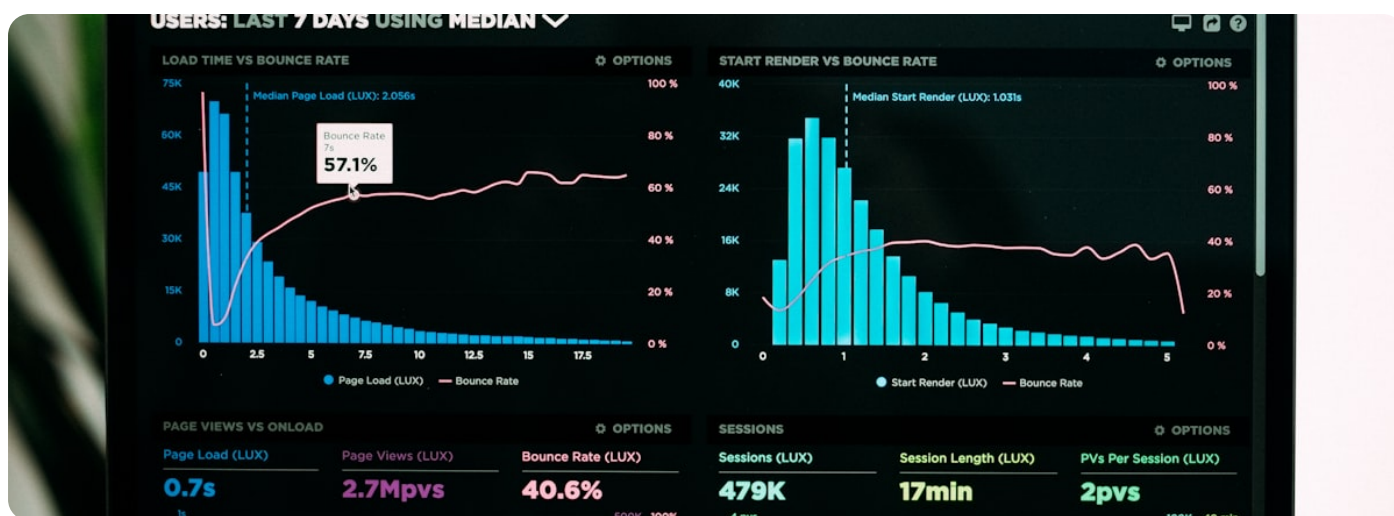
USERS: LAST 7 DAYS USING MEDIAN

LOAD TIME VS BOUNCE RATE
OPTIONS

75K
60K
45K
30K
15K
0

Median Page Load (LUX): 2.056s

Bounce Rate
7s
57.1%

100 %
80 %
60 %
40 %
20 %
0 %

0 2.5 5 7.5 10 12.5 15 17.5

Page Load (LUX) Bounce Rate

START RENDER VS BOUNCE RATE
OPTIONS

40K
32K
24K
16K
8K
0

Median Start Render (LUX): 1.031s

100 %
80 %
60 %
40 %
20 %
0 %

0 1 2 3 4 5

Start Render (LUX) Bounce Rate

PAGE VIEWS VS ONLOAD
OPTIONS

Page Load (LUX)
0.7s

Page Views (LUX)
2.7Mpvs

Bounce Rate (LUX)
40.6%

SESSIONS
OPTIONS

Sessions (LUX)
479K

Session Length (LUX)
17min

PVs Per Session (LUX)
2pvs